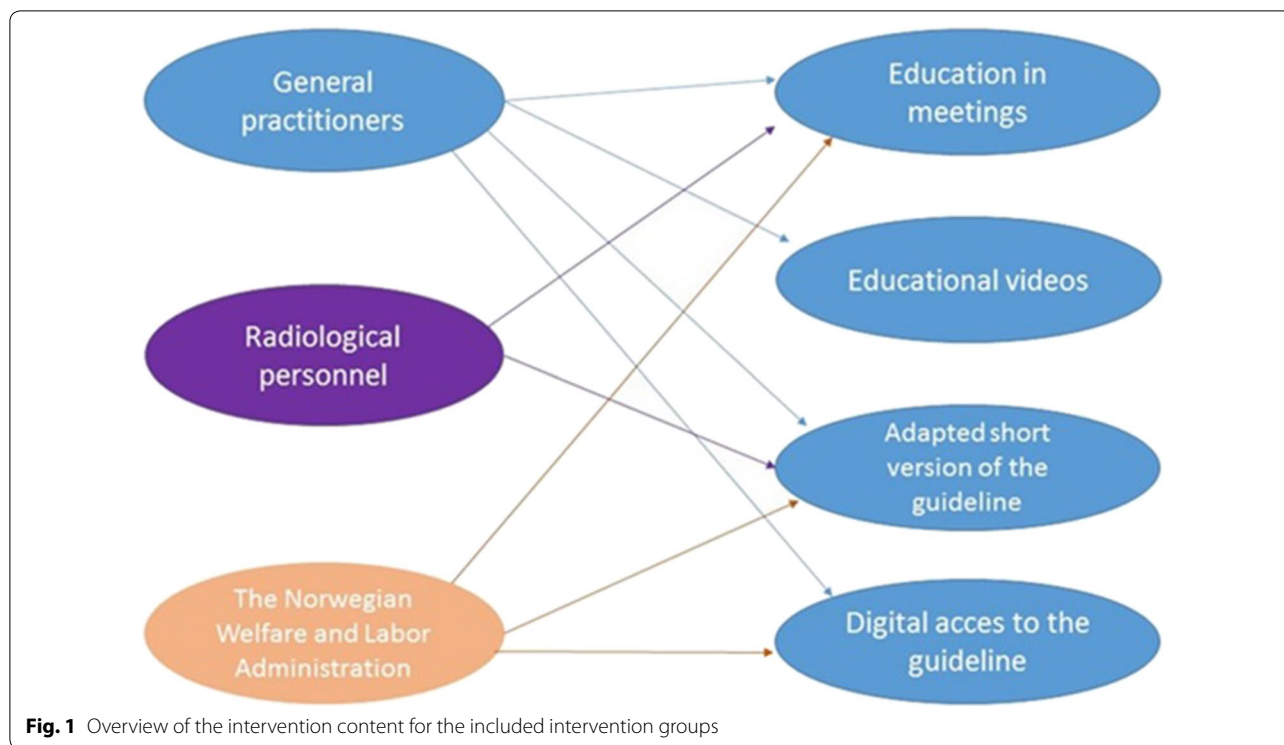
General practitioners

Education in meetings

Educational videos

Radiological personnel

Adapted short version of the guideline

The Norwegian Welfare and Labor Administration

Digital acces to the guideline

**Fig. 1** Overview of the intervention content for the included intervention groups